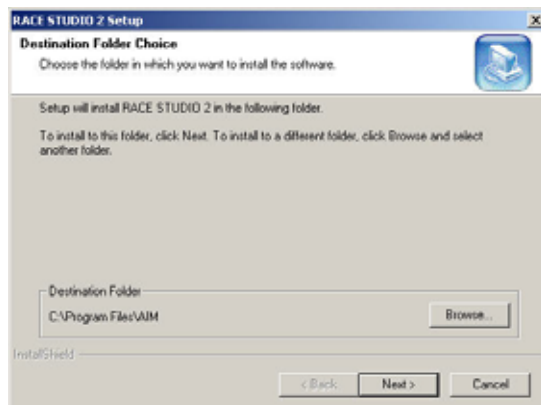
RACE STUDIO 2 Setup

Destination Folder Choice

Choose the folder in which you want to install the software.

Setup will install RACE STUDIO 2 in the following folder.

To install to this folder, click Next. To install to a different folder, click Browse and select another folder.

Destination Folder

C:\Program Files\AIM

Browse...

InstallShield

< Back

Next >

Cancel